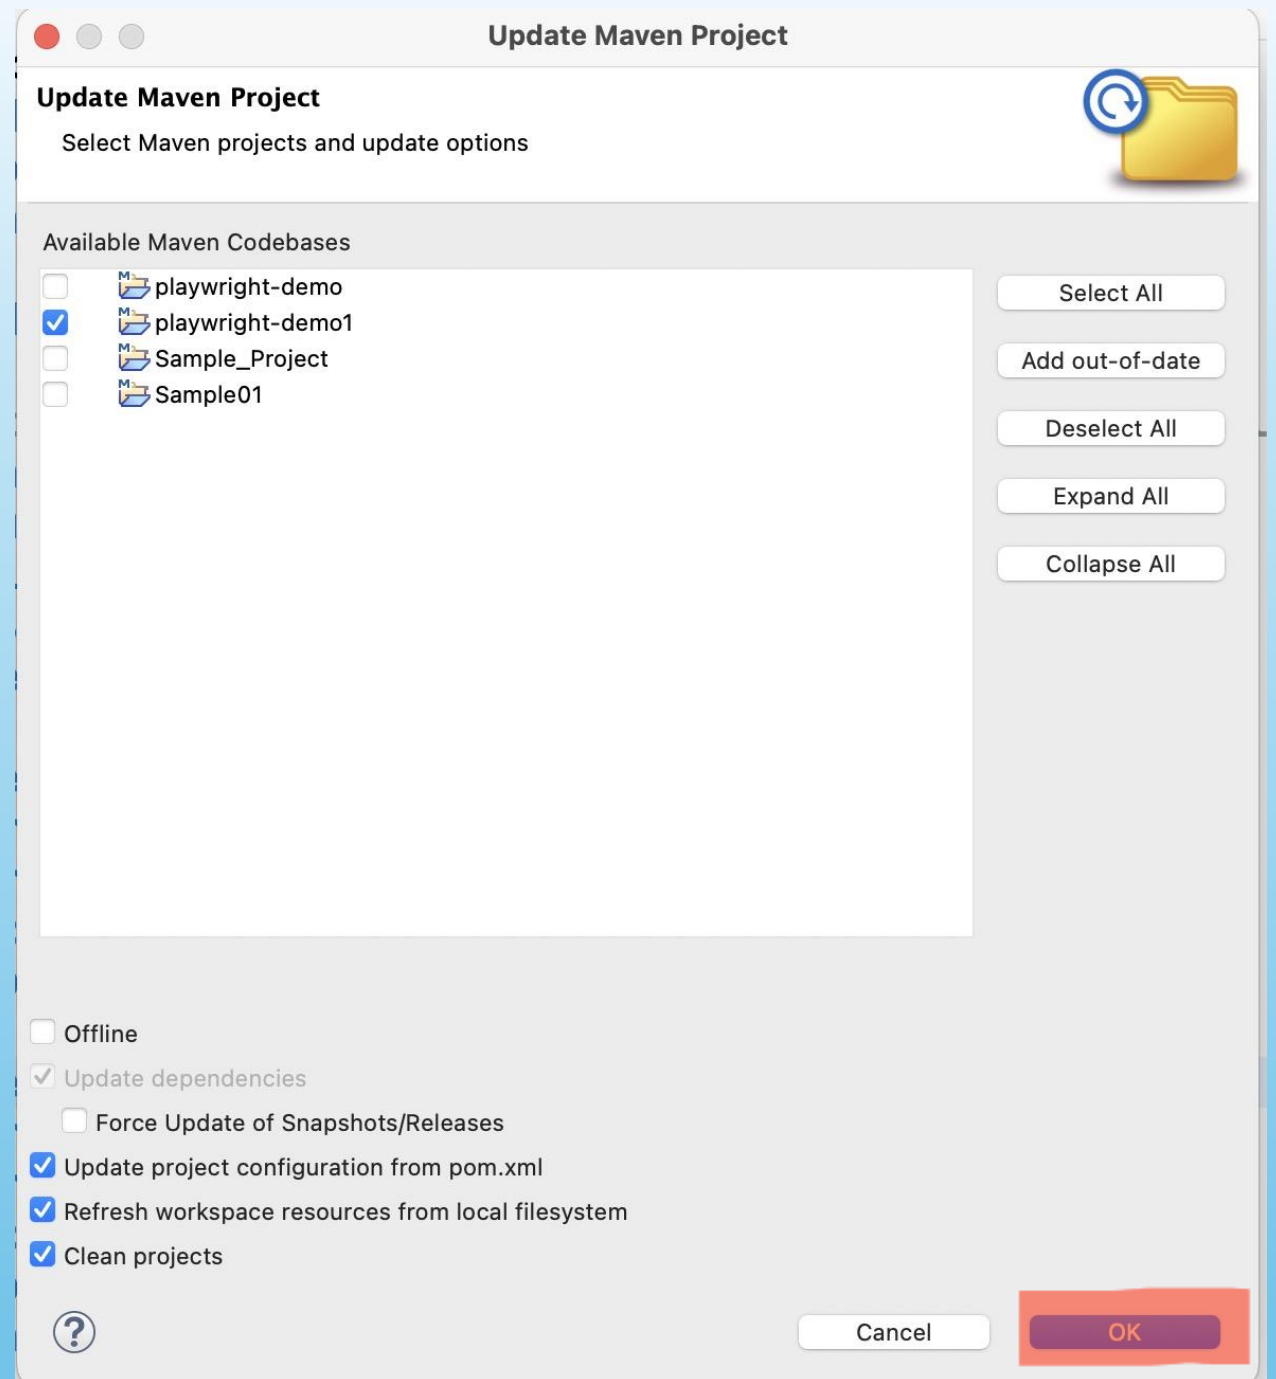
Update Maven Project

Update Maven Project

Select Maven projects and update options

Available Maven Codebases

playwright-demo
playwright-demo1
Sample_Project
Sample01

Select All
Add out-of-date
Deselect All
Expand All
Collapse All

Offline
Update dependencies
Force Update of Snapshots/Releases
Update project configuration from pom.xml
Refresh workspace resources from local filesystem
Clean projects

?
Cancel
OK